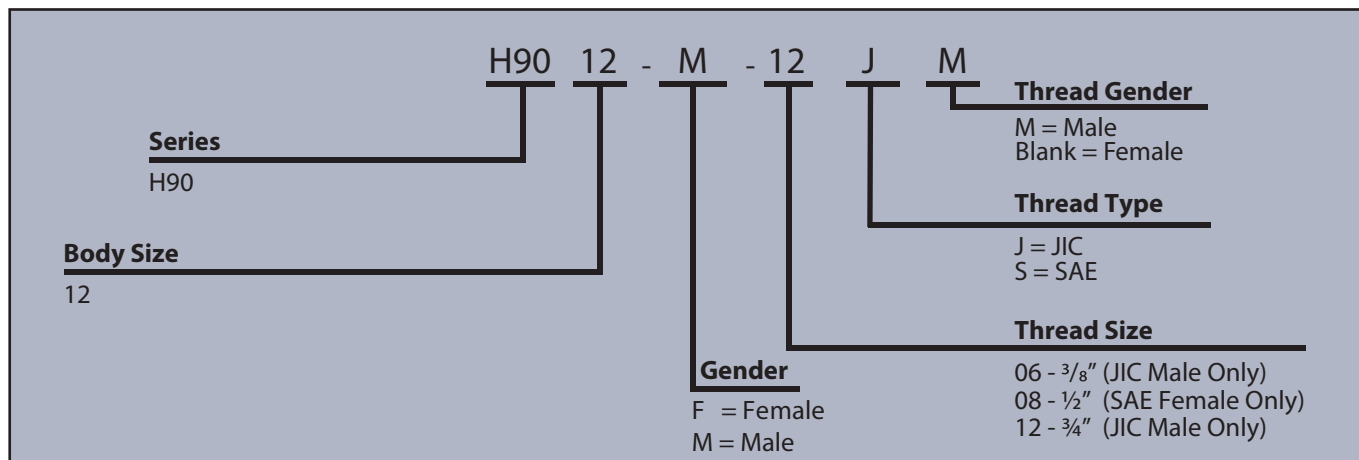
H90 12 - M - 12 J M

Thread Gender
M = Male
Blank = Female

Series
H90

Thread Type
J = JIC
S = SAE

Body Size
12

Thread Size
06 - $\frac{3}{8}$" (JIC Male Only)
08 - $\frac{1}{2}$" (SAE Female Only)
12 - $\frac{3}{4}$" (JIC Male Only)

Gender
F = Female
M = Male